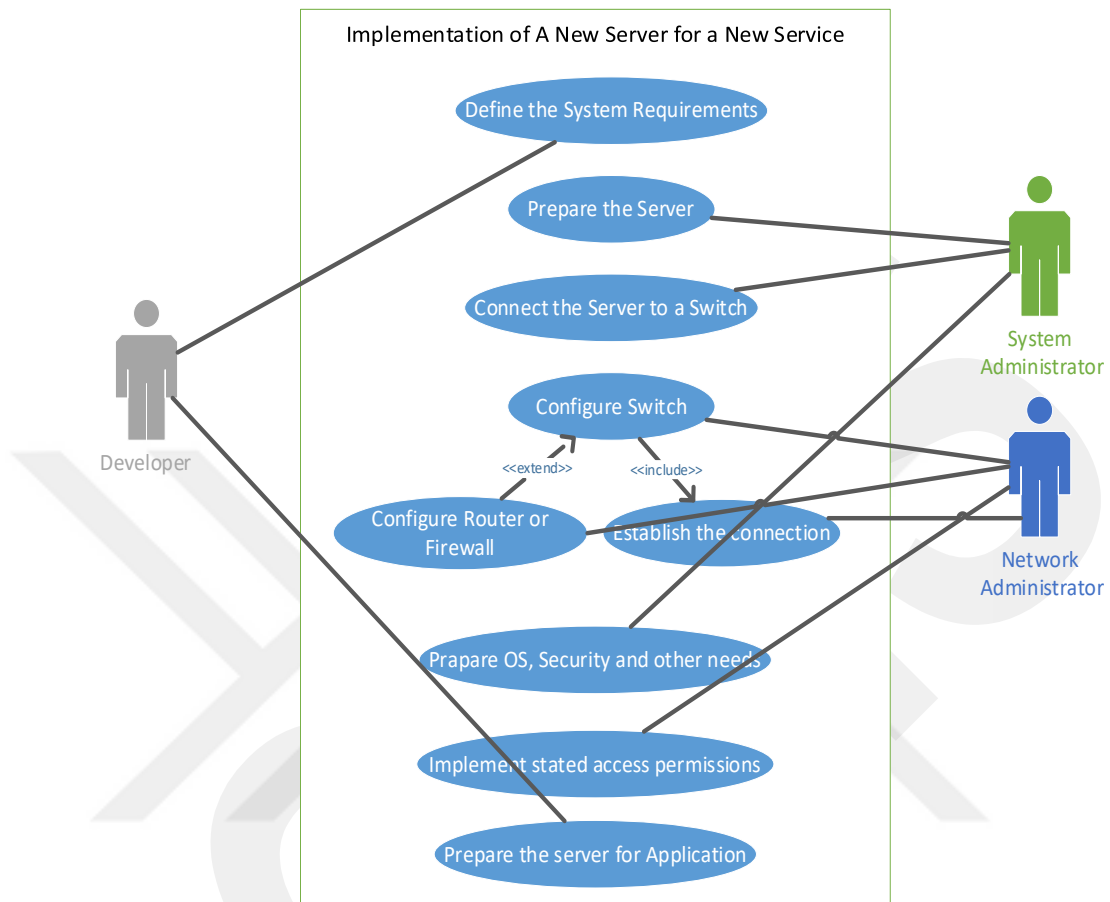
Implementation of A New Server for a New Service

Define the System Requirements

Prepare the Server

Connect the Server to a Switch

Configure Switch

<<extend>>

<<include>>

Configure Router or Firewall

Establish the connection

Prapare OS, Security and other needs

Implement stated access permissions

Prepare the server for Application

Developer

System Administrator

Network Administrator